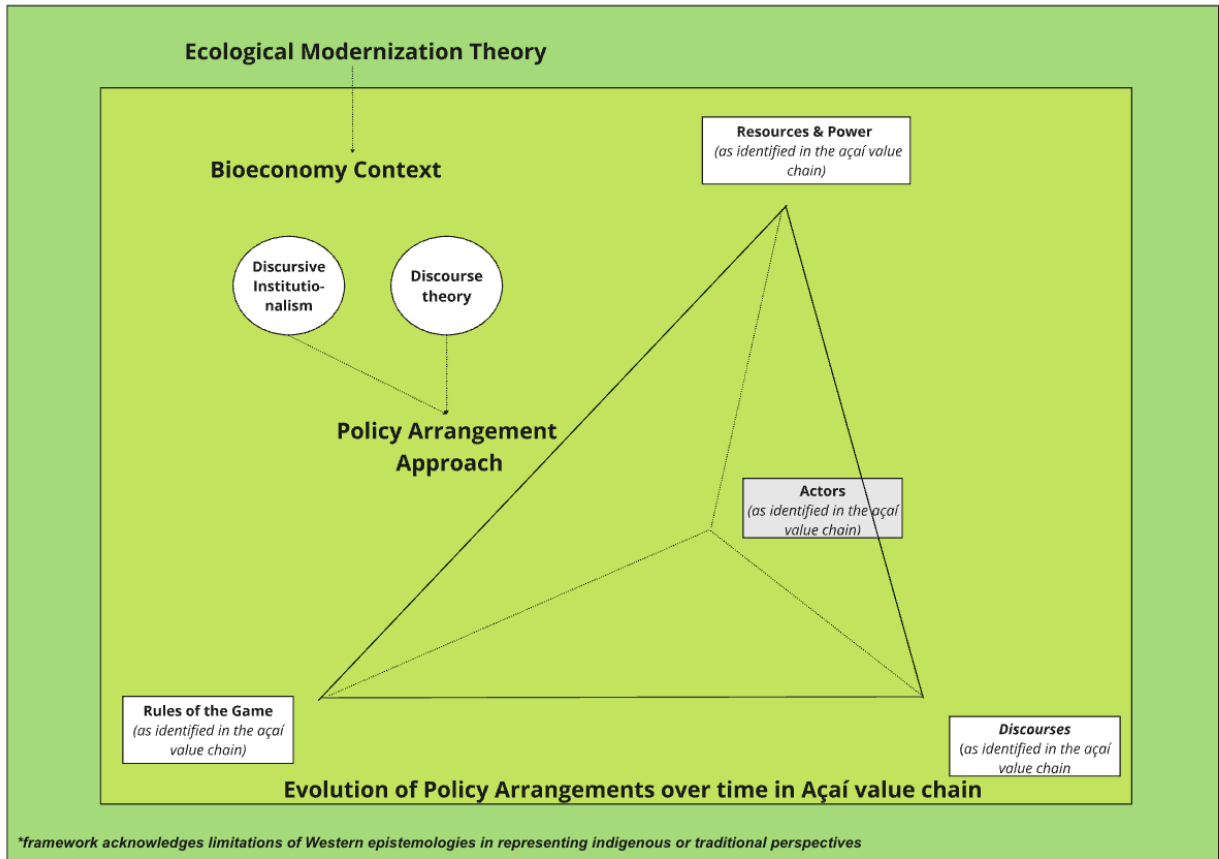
Ecological Modernization Theory

Bioeconomy Context

Discursive Institutionalism

Discourse theory

Policy Arrangement Approach

Resources & Power
(as identified in the açaí value chain)

Actors
(as identified in the açaí value chain)

Rules of the Game
(as identified in the açaí value chain)

Discourses
(as identified in the açaí value chain

Evolution of Policy Arrangements over time in Açaí value chain

*framework acknowledges limitations of Western epistemologies in representing indigenous or traditional perspectives